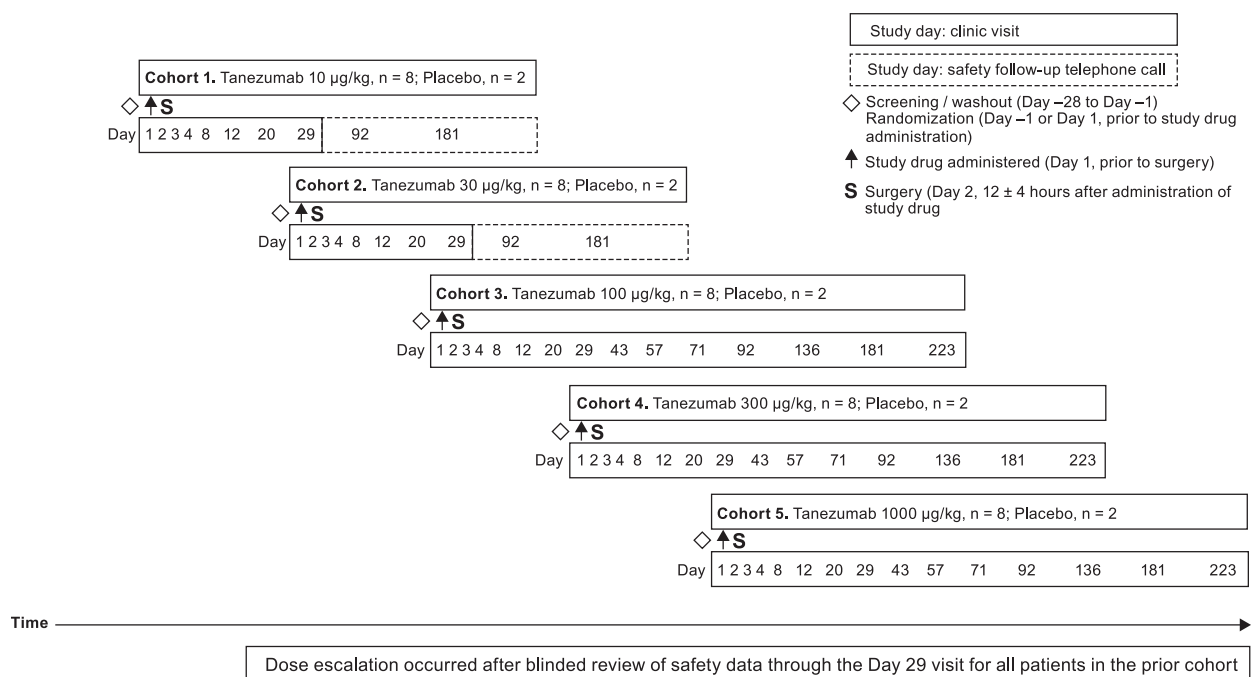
Study day: clinic visit

Study day: safety follow-up telephone call

◇ Screening / washout (Day −28 to Day −1) Randomization (Day −1 or Day 1, prior to study drug administration)

Study drug administered (Day 1, prior to surgery)

S Surgery (Day 2, 12 ± 4 hours after administration of study drug

**Cohort 1.** Tanezumab 10 μg/kg, n = 8; Placebo, n = 2

S

Day 1 2 3 4 8 12 20 29 92 181

**Cohort 2.** Tanezumab 30 μg/kg, n = 8; Placebo, n = 2

S

Day 1 2 3 4 8 12 20 29 92 181

**Cohort 3.** Tanezumab 100 μg/kg, n = 8; Placebo, n = 2

S

Day 1 2 3 4 8 12 20 29 43 57 71 92 136 181 223

**Cohort 4.** Tanezumab 300 μg/kg, n = 8; Placebo, n = 2

S

Day 1 2 3 4 8 12 20 29 43 57 71 92 136 181 223

**Cohort 5.** Tanezumab 1000 μg/kg, n = 8; Placebo, n = 2

S

Day 1 2 3 4 8 12 20 29 43 57 71 92 136 181 223

Time

Dose escalation occurred after blinded review of safety data through the Day 29 visit for all patients in the prior cohort